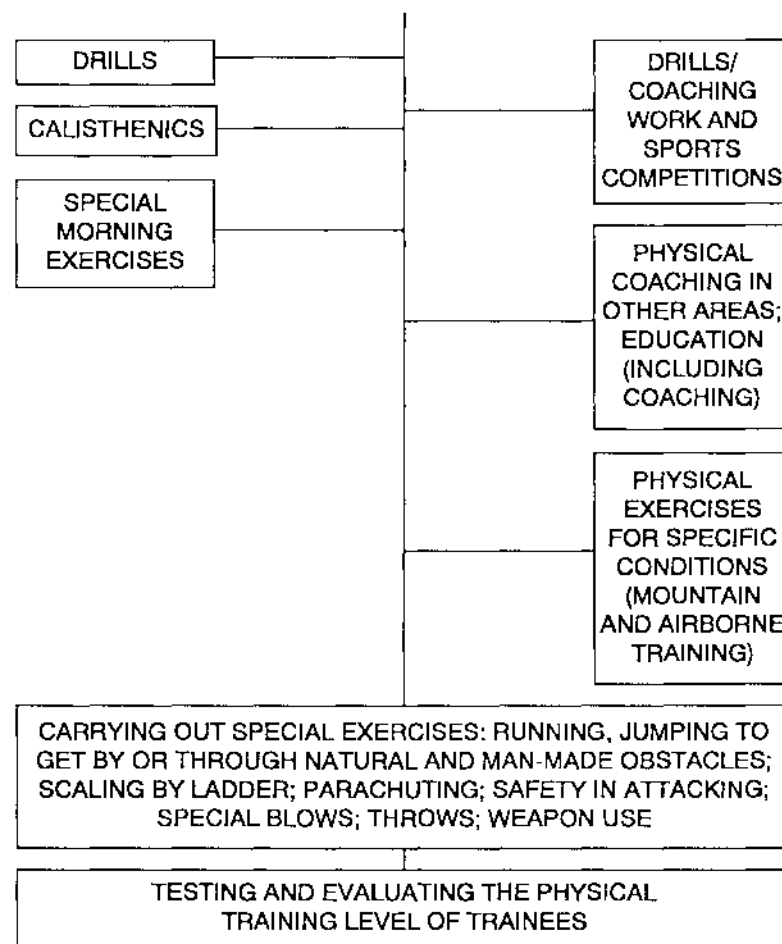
DRILLS

CALISTHENICS

SPECIAL MORNING EXERCISES

DRILLS/ COACHING WORK AND SPORTS COMPETITIONS

PHYSICAL COACHING IN OTHER AREAS; EDUCATION (INCLUDING COACHING)

PHYSICAL EXERCISES FOR SPECIFIC CONDITIONS (MOUNTAIN AND AIRBORNE TRAINING)

CARRYING OUT SPECIAL EXERCISES: RUNNING, JUMPING TO GET BY OR THROUGH NATURAL AND MAN-MADE OBSTACLES; SCALING BY LADDER; PARACHUTING; SAFETY IN ATTACKING; SPECIAL BLOWS; THROWS; WEAPON USE

TESTING AND EVALUATING THE PHYSICAL TRAINING LEVEL OF TRAINEES